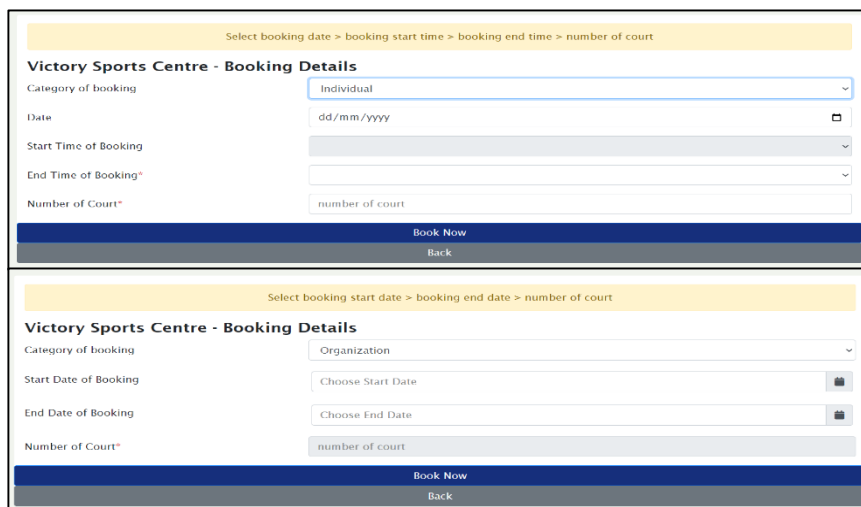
Select booking date > booking start time > booking end time > number of court

Victory Sports Centre - Booking Details

Category of booking
Individual

Date
dd/mm/yyyy

Start Time of Booking

End Time of Booking*

Number of Court*
number of court

Book Now

Back

Select booking start date > booking end date > number of court

Victory Sports Centre - Booking Details

Category of booking
Organization

Start Date of Booking
Choose Start Date

End Date of Booking
Choose End Date

Number of Court*
number of court

Book Now

Back